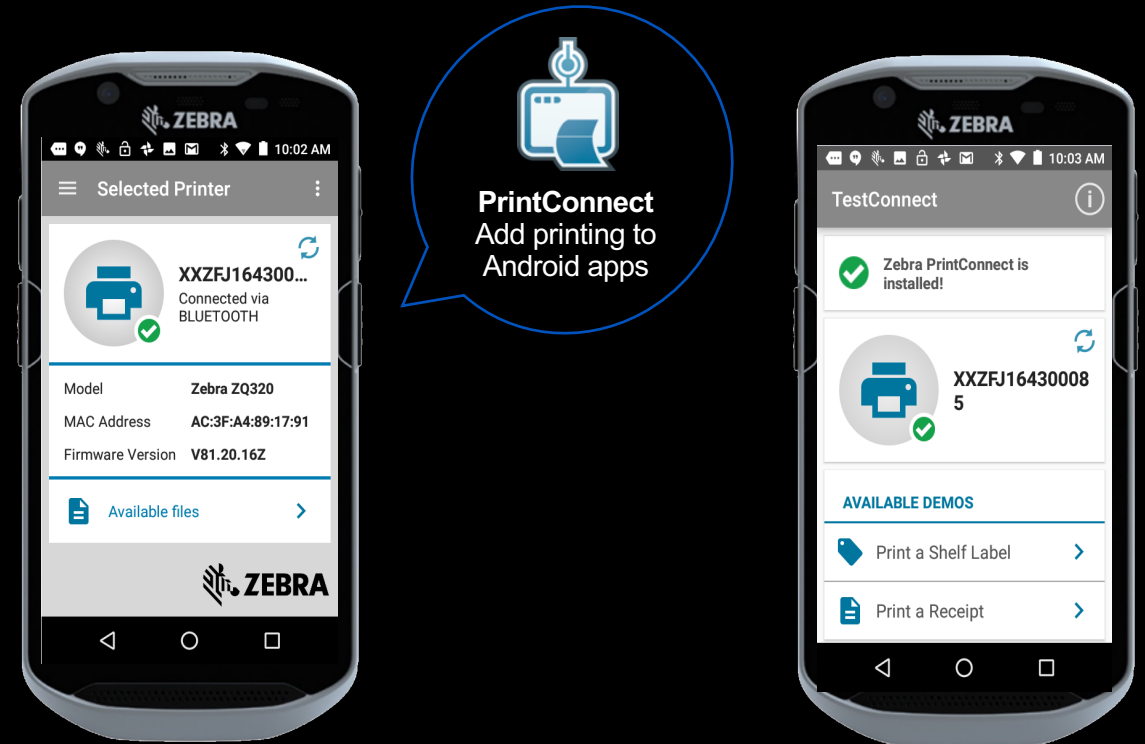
ZEBRA

10:02 AM

Selected Printer

XXZFJ164300...
Connected via BLUETOOTH

| Model | Zebra ZQ320 |
|---|---|
| MAC Address | AC:3F:A4:89:17:91 |
| Firmware Version | V81.20.16Z |

Available files

ZEBRA

**PrintConnect**
Add printing to Android apps

ZEBRA

10:03 AM

TestConnect

Zebra PrintConnect is installed!

XXZFJ164300085

AVAILABLE DEMOS

Print a Shelf Label

Print a Receipt